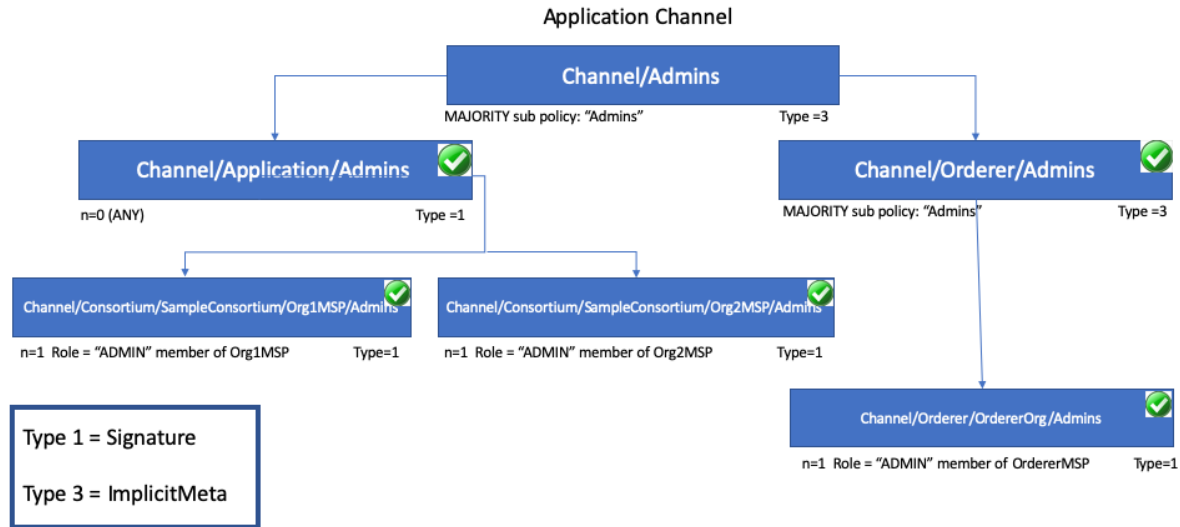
Application Channel

Channel/Admins

MAJORITY sub policy: "Admins"

Type =3

Channel/Application/Admins

n=0 (ANY)

Type =1

Channel/Orderer/Admins

MAJORITY sub policy: "Admins"

Type =3

Channel/Consortium/SampleConsortium/Org1MSP/Admins

n=1 Role = "ADMIN" member of Org1MSP

Type=1

Channel/Consortium/SampleConsortium/Org2MSP/Admins

n=1 Role = "ADMIN" member of Org2MSP

Type=1

Channel/Orderer/OrdererOrg/Admins

n=1 Role = "ADMIN" member of OrdererMSP

Type=1

Type 1 = Signature

Type 3 = ImplicitMeta